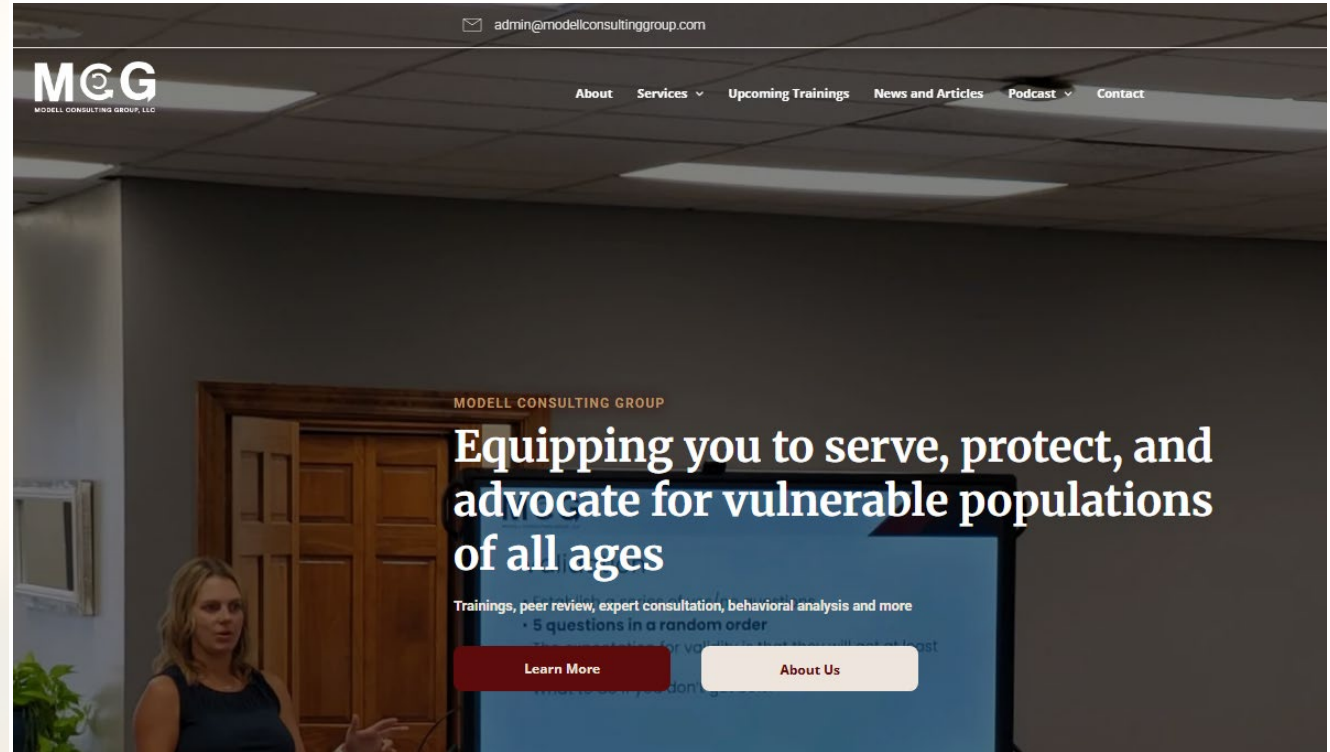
admin@modellconsultinggroup.com

MCG
MODELL CONSULTING GROUP, LLC

About Services Upcoming Trainings News and Articles Podcast Contact

MODELL CONSULTING GROUP

Equipping you to serve, protect, and advocate for vulnerable populations of all ages

Trainings, peer review, expert consultation, behavioral analysis and more

Learn More

About Us